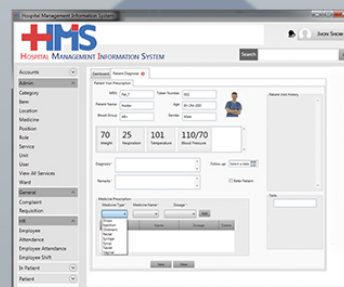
Hospital Management Information System

HMS

Hospital Management Information System

Search

Jhon Snow

Accounts

Admin

Category

Bank

Location

Medicine

Position

Role

Service

Unit

User

View All Services

Ward

General

Complaint

Requisition

HR

Employee

Attendance

Employee Attendance

Employee Shift

In Patient

Patient

Dashboard

Patient Diagnose

Patient Visit Prescription

MRN

Token Number

Patient Name

Age

Blood Group

Gender

70

Weight

25

Respiration

101

Temperature

110/70

Blood Pressure

Diagnose

Follow up

Select a date

Remarks

Refer Patient

Medicine Prescription

Medicine Type

Medicine Name

Dosage

Add

Syrup

Tablet

Injection

Drops

Ointment

Name

Patient Visit History

Tests

Save

Clear